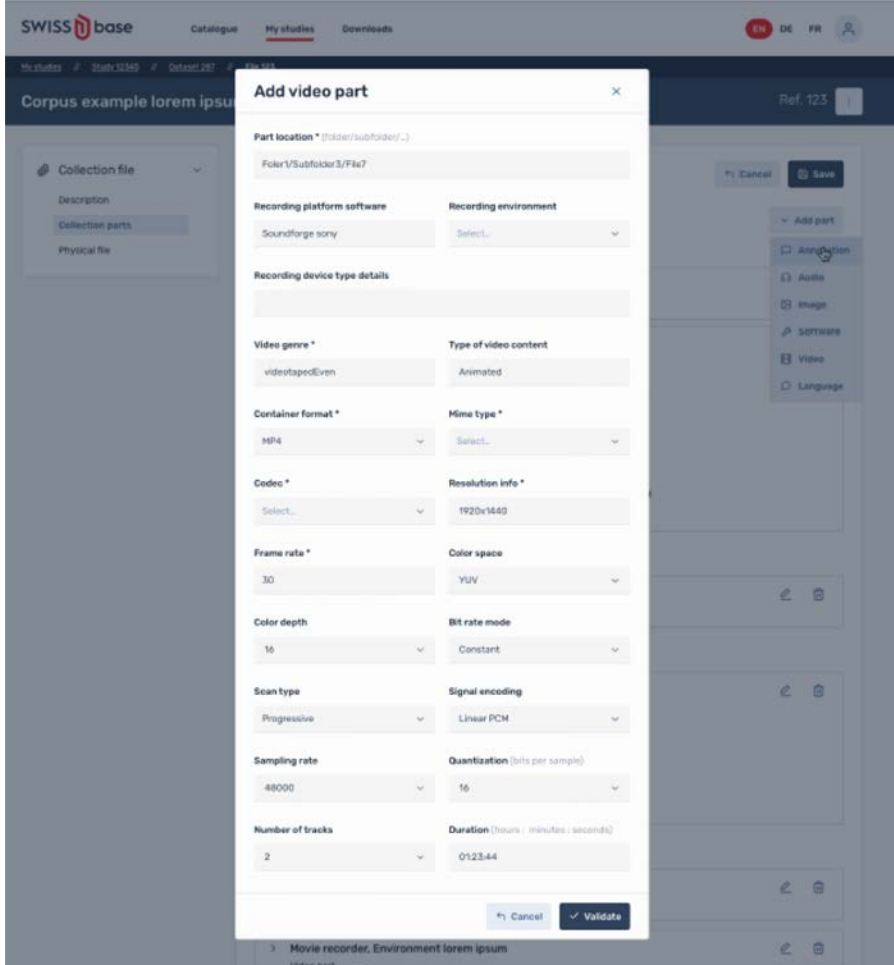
SWISS base Catalogue My studies Downloads EN DE FR

My studies // Study 12345 // Dataset 287 // File 583

Corpus example lorem ipsu

Ref. 123

Collection file
Description
Collection parts
Physical file

Cancel Save

Add part
Annotation
Audio
Image
Software
Video
Language

Add video part

Part location * (folder/subfolder/...)
Foler1/Subfolder3/File7

Recording platform software
Soundforge sony

Recording environment
Select...

Recording device type details

Video genre *
videotapedEven

Type of video content
Animated

Container format *
MP4

Mime type *
Select...

Codec *
Select...

Resolution info *
1920x1440

Frame rate *
30

Color space
YUV

Color depth
16

Bit rate mode
Constant

Scan type
Progressive

Signal encoding
Linear PCM

Sampling rate
48000

Quantization (bits per sample)
16

Number of tracks
2

Duration (hours : minutes : seconds)
01:23:44

Cancel
Validate

Movie recorder, Environment lorem ipsum